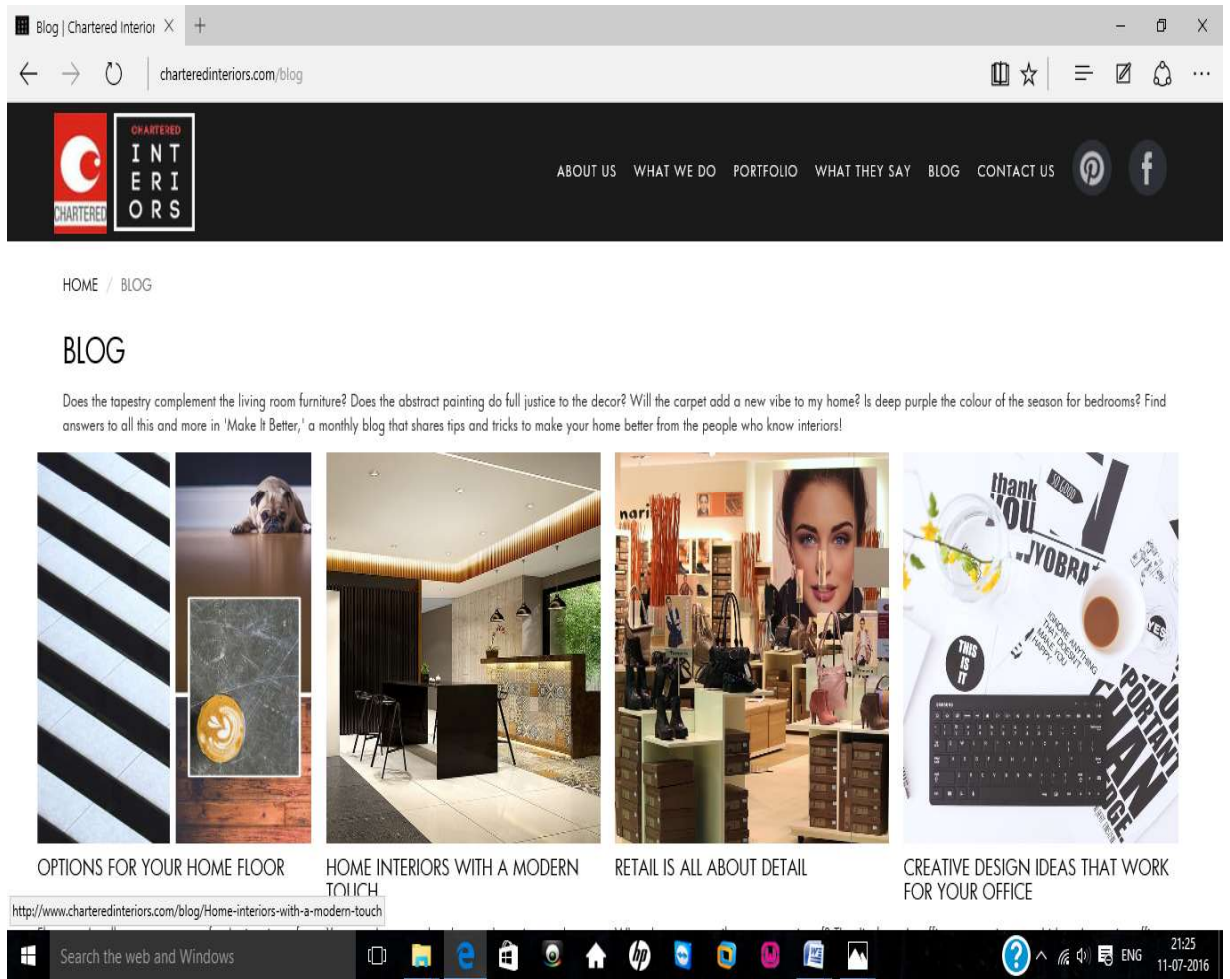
Blog | Chartered Interior ✕ +

charteredinteriors.com/blog

CHARTERED
CHARTERED
INT
ERI
ORS

ABOUT US WHAT WE DO PORTFOLIO WHAT THEY SAY BLOG CONTACT US

HOME / BLOG

BLOG

Does the tapestry complement the living room furniture? Does the abstract painting do full justice to the decor? Will the carpet add a new vibe to my home? Is deep purple the colour of the season for bedrooms? Find answers to all this and more in 'Make It Better,' a monthly blog that shares tips and tricks to make your home better from the people who know interiors!

thank YOU
SO GOOD
JYOBRA
YES
THIS IS IT
IGNORE ANYTHING THAT DOESN'T MAKE YOU HAPPY
IMPORTANT

OPTIONS FOR YOUR HOME FLOOR

HOME INTERIORS WITH A MODERN TOUCH

RETAIL IS ALL ABOUT DETAIL

CREATIVE DESIGN IDEAS THAT WORK FOR YOUR OFFICE

http://www.charteredinteriors.com/blog/Home-interiors-with-a-modern-touch

Search the web and Windows

ENG 21:25 11-07-2016